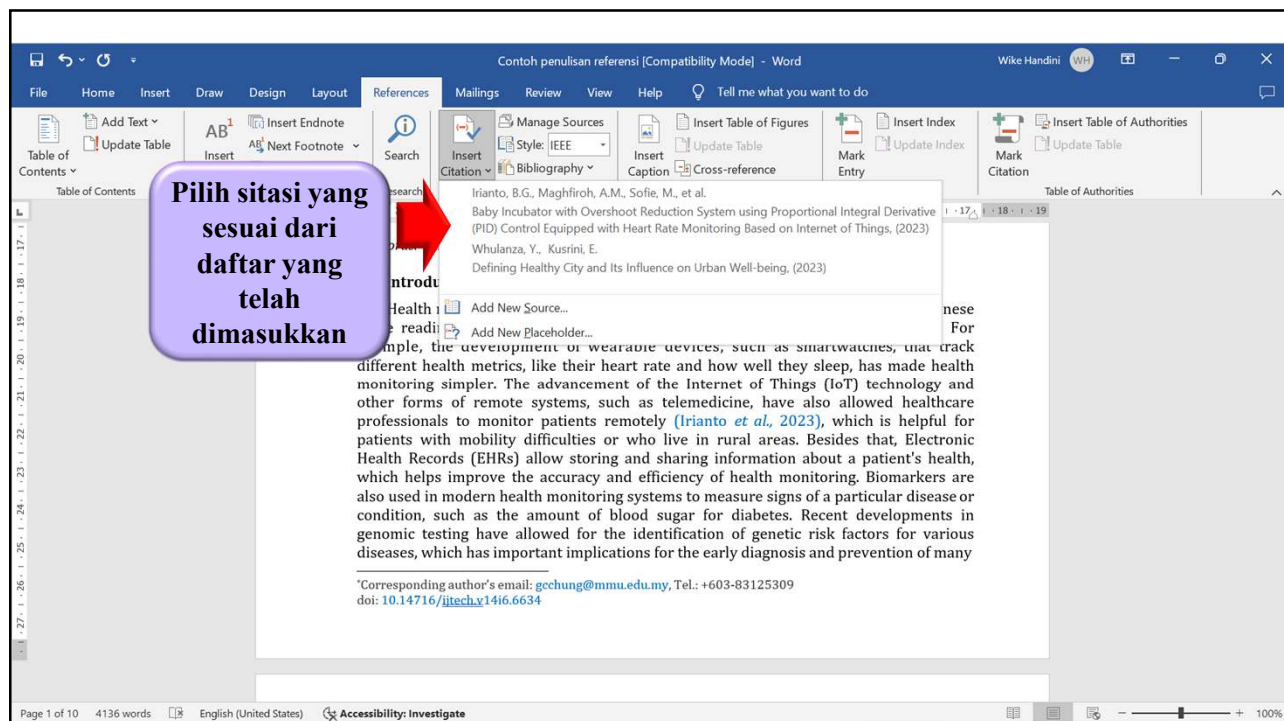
Contoh penulisan referensi [Compatibility Mode] - Word

Wike Handini WH

File Home Insert Draw Design Layout References Mailings Review View Help Tell me what you want to do

Table of Contents
Add Text
Update Table
Table of Contents

AB¹ Insert
Insert Endnote
Next Footnote

Search
Research

Insert Citation
Manage Sources
Style: IEEE
Bibliography

Insert Caption
Insert Table of Figures
Update Table
Cross-reference

Mark Entry
Insert Index
Update Index

Mark Citation
Insert Table of Authorities
Update Table
Table of Authorities

Pilih sitasi yang sesuai dari daftar yang telah dimasukkan

Irianto, B.G., Maghfiroh, A.M., Sofie, M., et al.
Baby Incubator with Overshoot Reduction System using Proportional Integral Derivative (PID) Control Equipped with Heart Rate Monitoring Based on Internet of Things, (2023)
Whulanza, Y., Kusrini, E.
Defining Healthy City and Its Influence on Urban Well-being, (2023)

Add New Source...
Add New Placeholder...

Introdu

Health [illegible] nese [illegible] readi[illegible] For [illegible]mple, the development of wearable devices, such as smartwatches, that track different health metrics, like their heart rate and how well they sleep, has made health monitoring simpler. The advancement of the Internet of Things (IoT) technology and other forms of remote systems, such as telemedicine, have also allowed healthcare professionals to monitor patients remotely (Irianto et al., 2023), which is helpful for patients with mobility difficulties or who live in rural areas. Besides that, Electronic Health Records (EHRs) allow storing and sharing information about a patient's health, which helps improve the accuracy and efficiency of health monitoring. Biomarkers are also used in modern health monitoring systems to measure signs of a particular disease or condition, such as the amount of blood sugar for diabetes. Recent developments in genomic testing have allowed for the identification of genetic risk factors for various diseases, which has important implications for the early diagnosis and prevention of many

*Corresponding author's email: gcchung@mmu.edu.my, Tel.: +603-83125309
doi: 10.14716/ijtech.v14i6.6634

Page 1 of 10 4136 words English (United States) Accessibility: Investigate 100%